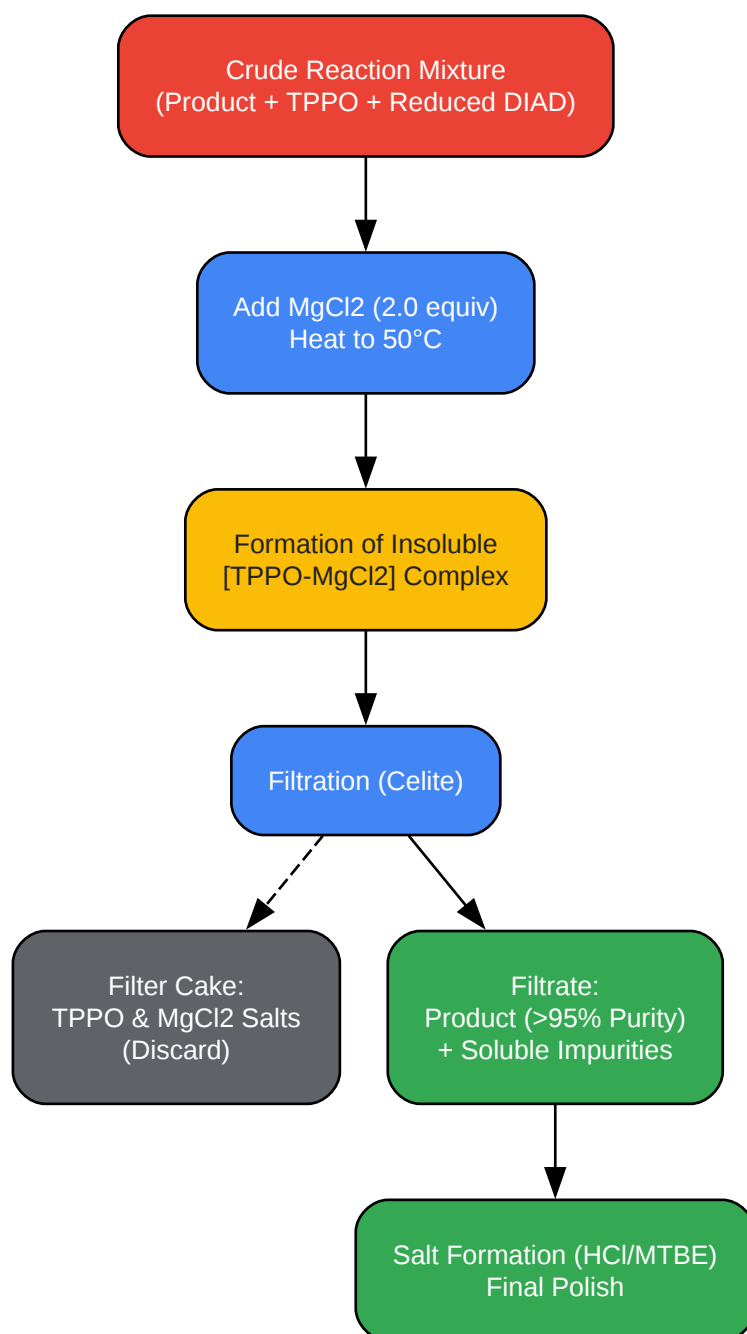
Crude Reaction Mixture
(Product + TPPO + Reduced DIAD)

Add MgCl2 (2.0 equiv)
Heat to 50°C

Formation of Insoluble
[TPPO-MgCl2] Complex

Filtration (Celite)

Filter Cake:
TPPO & MgCl2 Salts
(Discard)

Filtrate:
Product (>95% Purity)
+ Soluble Impurities

Salt Formation (HCl/MTBE)
Final Polish